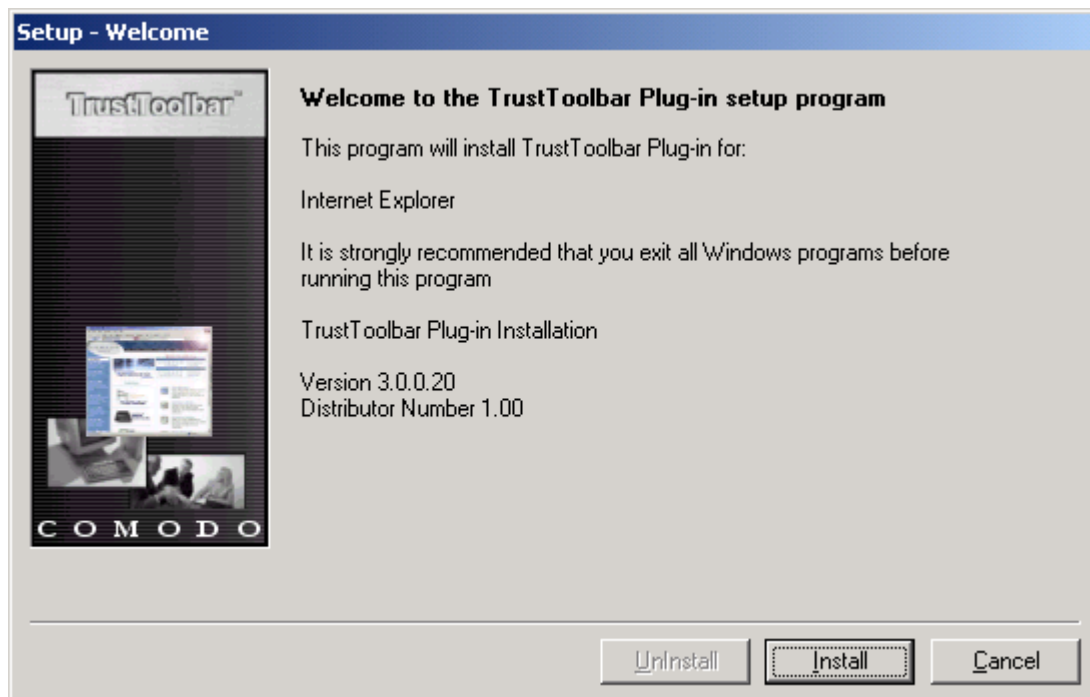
Setup - Welcome

TrustToolbar™

COMODO

Welcome to the TrustToolbar Plug-in setup program

This program will install TrustToolbar Plug-in for:

Internet Explorer

It is strongly recommended that you exit all Windows programs before running this program

TrustToolbar Plug-in Installation

Version 3.0.0.20
Distributor Number 1.00

UnInstall | Install | Cancel